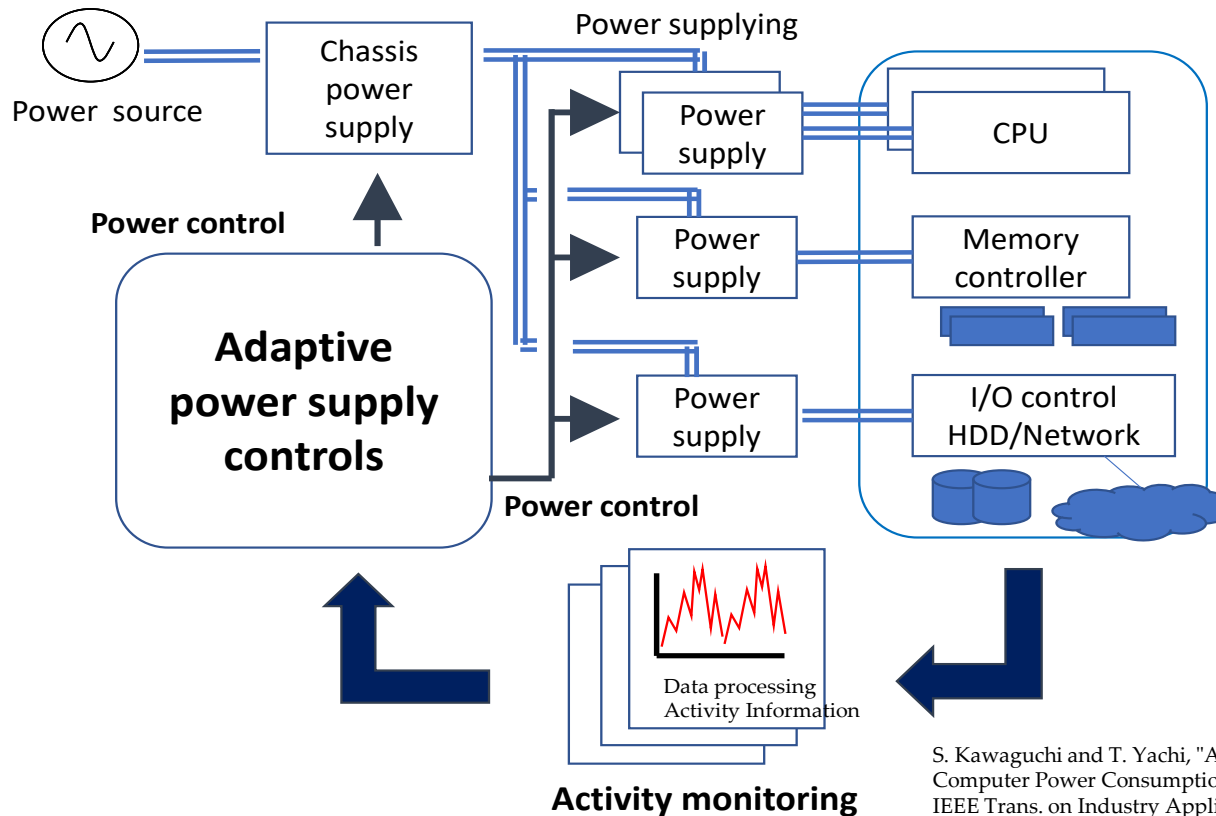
Power source

Chassis power supply

Power supplying

Power control

Power supply

CPU

Power supply

Memory controller

Adaptive power supply controls

Power supply

I/O control HDD/Network

Power control

Data processing Activity Information

Activity monitoring

S. Kawaguchi and T. Yachi, "A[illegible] Computer Power Consumptio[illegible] IEEE Trans. on Industry Appli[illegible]